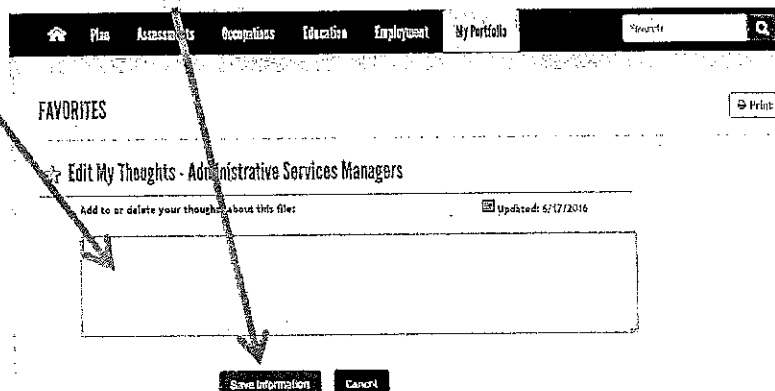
Plan Assessments Occupations Education Employment My Portfolio Search

FAVORITES

Print

Edit My Thoughts - Administrative Services Managers

Add to or delete your thoughts about this file:

Updated: 6/17/2016

Save Information Cancel